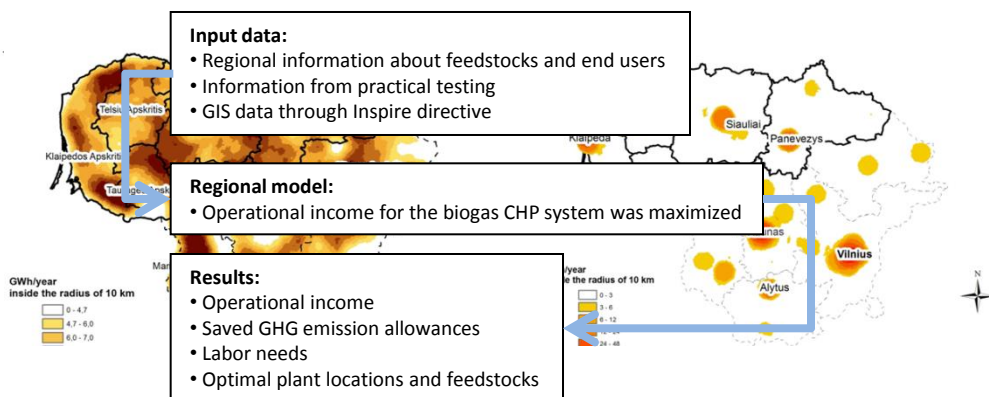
Input data:
• Regional information about feedstocks and end users
• Information from practical testing
• GIS data through Inspire directive

Telsiu Apskritis
Klaipedos Apskriti
Taurages Apsk

Siauliai
Panevezys
Klaipeda

Regional model:
• Operational income for the biogas CHP system was maximized

inas
Vilnius
Alytus
Mar

GWh/year
inside the radius of 10 km
0 - 4,7
4,7 - 6,0
6,0 - 7,0

Results:
• Operational income
• Saved GHG emission allowances
• Labor needs
• Optimal plant locations and feedstocks

/year
de the radius of 10 km
0 - 3
3 - 6
6 - 12
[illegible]
24 - 48

N